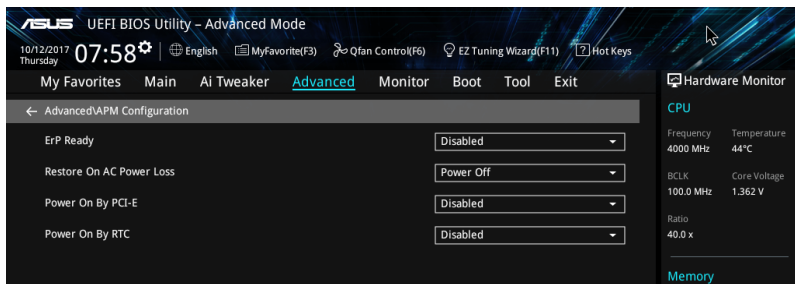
ASUS UEFI BIOS Utility – Advanced Mode

10/12/2017 Thursday 07:58 English MyFavorite(F3) Qfan Control(F6) EZ Tuning Wizard(F11) Hot Keys

My Favorites Main Ai Tweaker Advanced Monitor Boot Tool Exit

Hardware Monitor

← Advanced\APM Configuration

| | |
|---|---|
| ErP Ready | Disabled |
| Restore On AC Power Loss | Power Off |
| Power On By PCI-E | Disabled |
| Power On By RTC | Disabled |

CPU

Frequency 4000 MHz

Temperature 44°C

BCLK 100.0 MHz

Core Voltage 1.362 V

Ratio 40.0 x

Memory